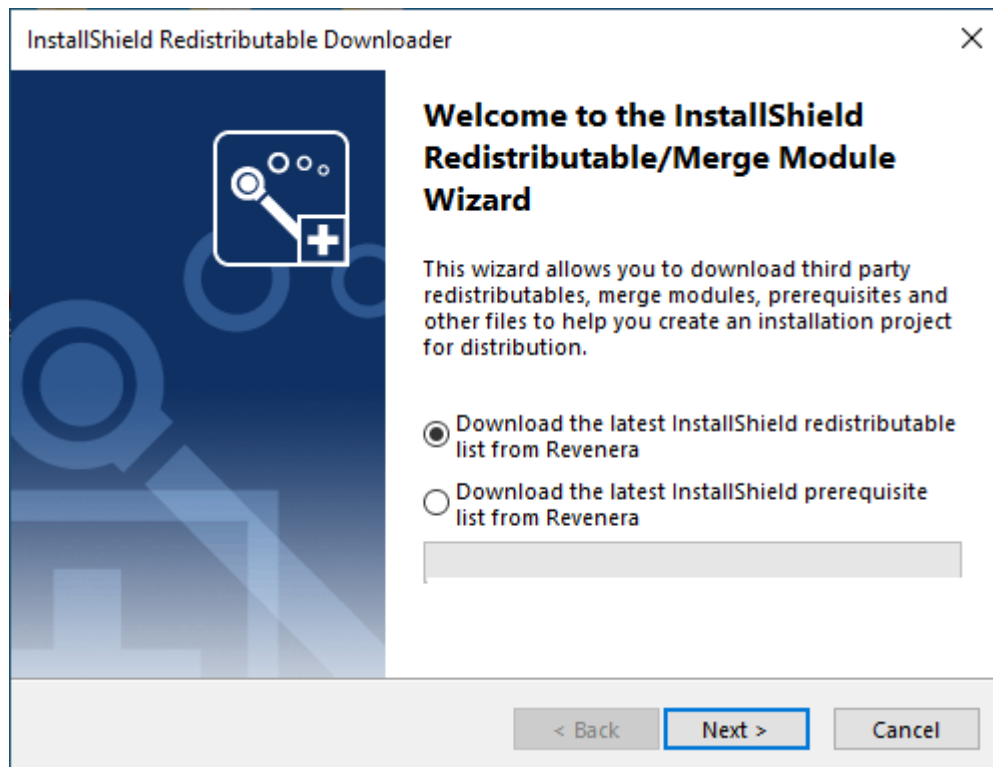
InstallShield Redistributable Downloader

Welcome to the InstallShield Redistributable/Merge Module Wizard

This wizard allows you to download third party redistributables, merge modules, prerequisites and other files to help you create an installation project for distribution.

Download the latest InstallShield redistributable list from Revenera

Download the latest InstallShield prerequisite list from Revenera

< Back

Next >

Cancel